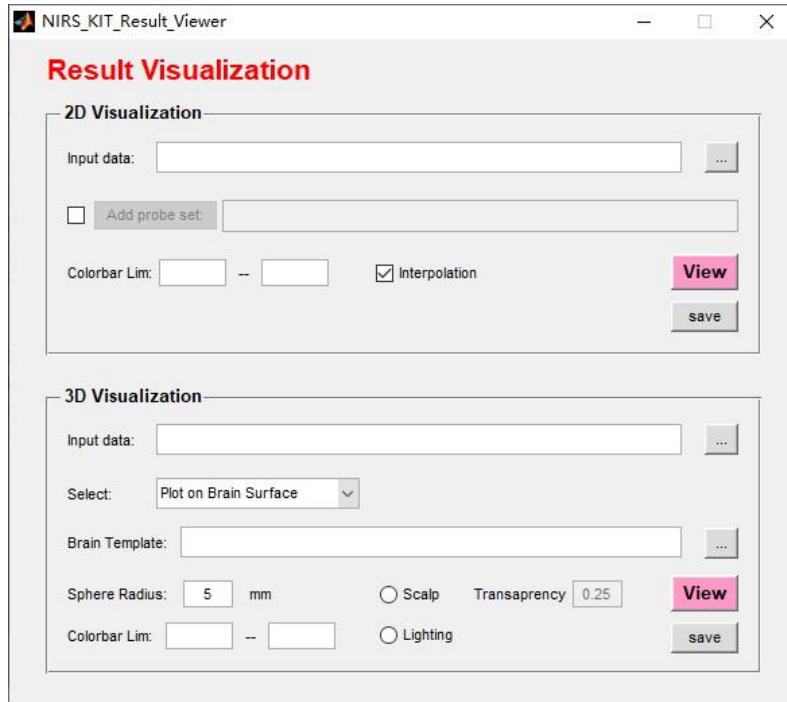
NIRS_KIT_Result_Viewer

Result Visualization

2D Visualization

Input data:

...

Add probe set:

Colorbar Lim: --

Interpolation

View

save

3D Visualization

Input data:

...

Select: Plot on Brain Surface

Brain Template:

...

Sphere Radius: 5 mm

Scalp

Transaprency 0.25

View

Colorbar Lim: --

Lighting

save